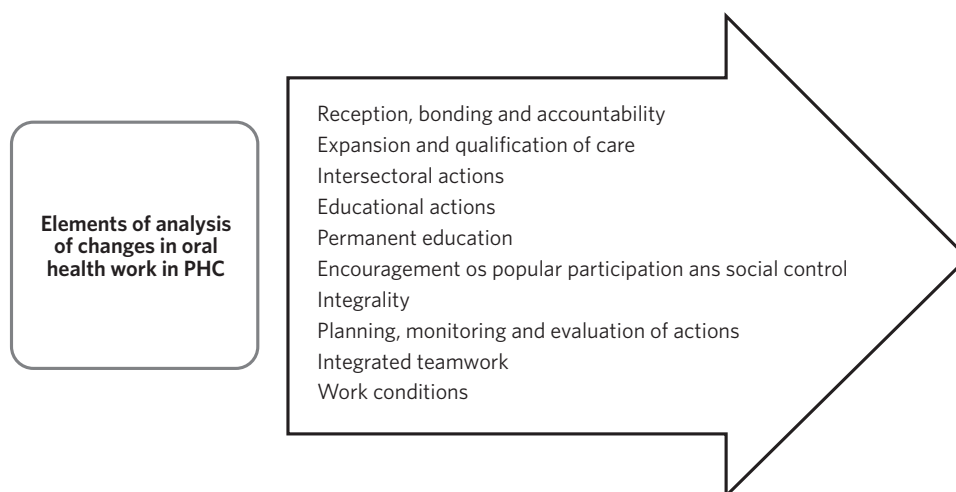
Elements of analysis of changes in oral health work in PHC

Reception, bonding and accountability
Expansion and qualification of care
Intersectoral actions
Educational actions
Permanent education
Encouragement os popular participation ans social control
Integrality
Planning, monitoring and evaluation of actions
Integrated teamwork
Work conditions